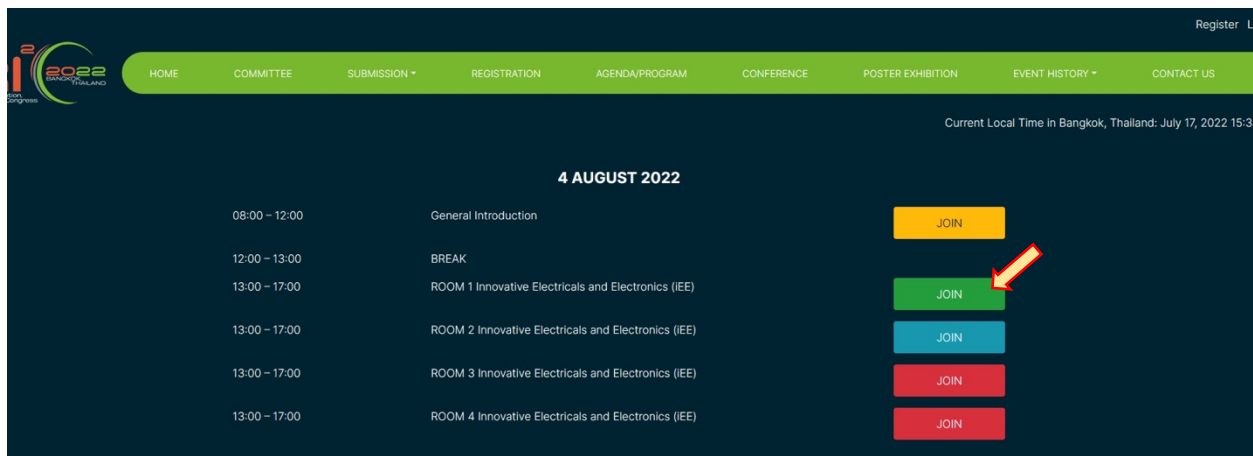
Register L

2022 BANGKOK THAILAND

ation Congress

HOME COMMITTEE SUBMISSION REGISTRATION AGENDA/PROGRAM CONFERENCE POSTER EXHIBITION EVENT HISTORY CONTACT US

Current Local Time in Bangkok, Thailand: July 17, 2022 15:3

4 AUGUST 2022

| | | |
|---|---|---|
| 08:00 – 12:00 | General Introduction | JOIN |
| 12:00 – 13:00 | BREAK | |
| 13:00 – 17:00 | ROOM 1 Innovative Electricals and Electronics (iEE) | JOIN |
| 13:00 – 17:00 | ROOM 2 Innovative Electricals and Electronics (iEE) | JOIN |
| 13:00 – 17:00 | ROOM 3 Innovative Electricals and Electronics (iEE) | JOIN |
| 13:00 – 17:00 | ROOM 4 Innovative Electricals and Electronics (iEE) | JOIN |